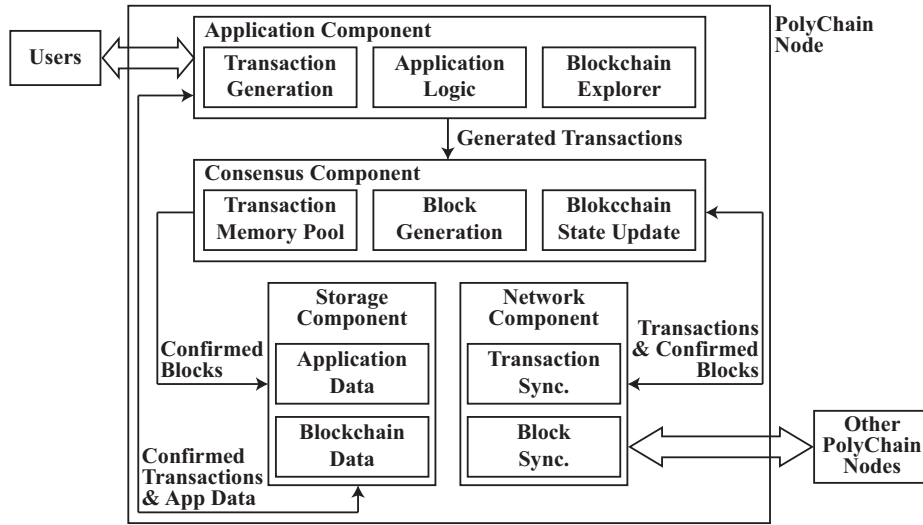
Users

Application Component

Transaction Generation

Application Logic

Blockchain Explorer

PolyChain Node

Generated Transactions

Consensus Component

Transaction Memory Pool

Block Generation

Blokcchain State Update

Storage Component

Application Data

Blockchain Data

Network Component

Transaction Sync.

Block Sync.

Confirmed Blocks

Transactions & Confirmed Blocks

Confirmed Transactions & App Data

Other PolyChain Nodes